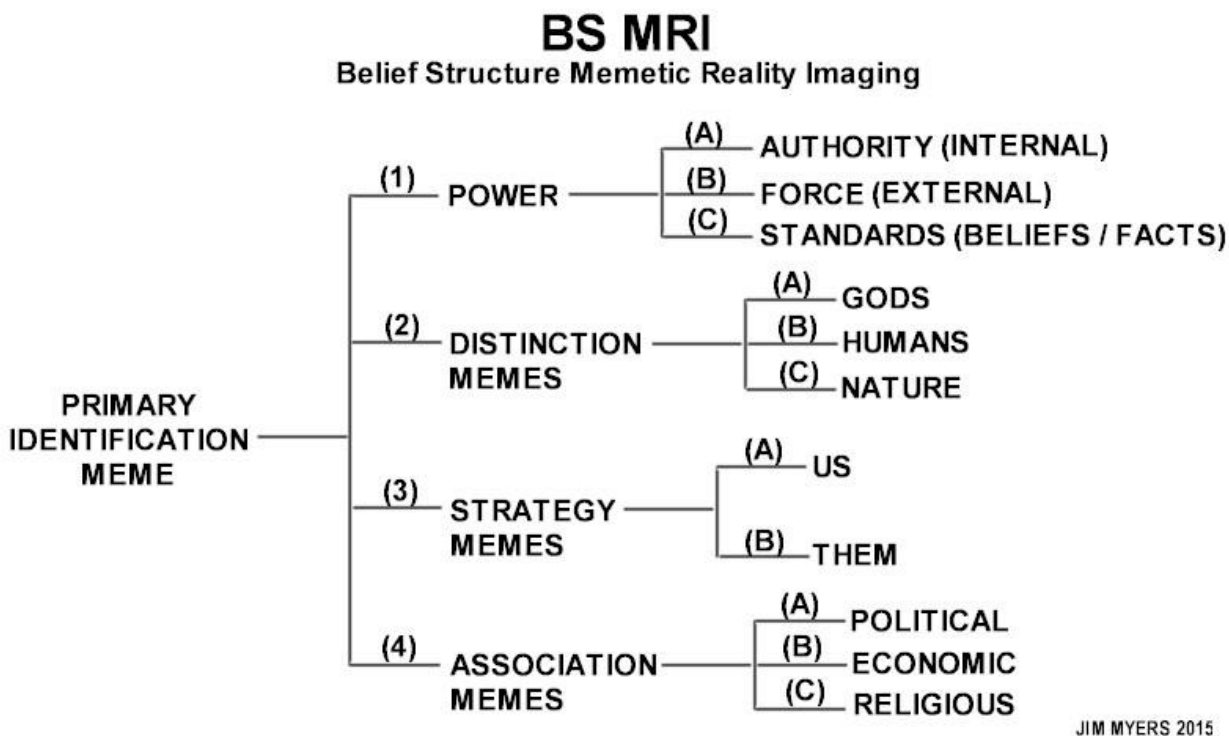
BS MRI
Belief Structure Memetic Reality Imaging

PRIMARY IDENTIFICATION MEME

(1) POWER
(A) AUTHORITY (INTERNAL)
(B) FORCE (EXTERNAL)
(C) STANDARDS (BELIEFS / FACTS)

(2) DISTINCTION MEMES
(A) GODS
(B) HUMANS
(C) NATURE

(3) STRATEGY MEMES
(A) US
(B) THEM

(4) ASSOCIATION MEMES
(A) POLITICAL
(B) ECONOMIC
(C) RELIGIOUS

JIM MYERS 2015